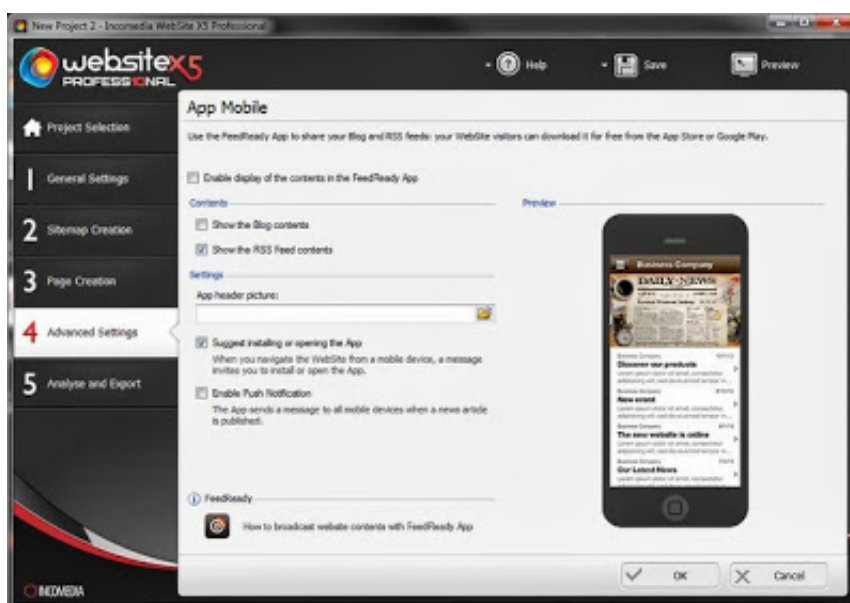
New Project 2 - Incomedia WebSite X5 Professional

websitex5 PROFESSIONAL

Help

Save

Preview

Project Selection

1 General Settings

2 Sitemap Creation

3 Page Creation

4 Advanced Settings

5 Analyse and Export

INCOMEDIA

App Mobile

Use the FeedReady App to share your Blog and RSS feeds: your WebSite visitors can download it for free from the App Store or Google Play.

Enable display of the contents in the FeedReady App

Contents

Show the Blog contents

Show the RSS Feed contents

Settings

App header picture:

Suggest installing or opening the App

When you navigate the WebSite from a mobile device, a message invites you to install or open the App.

Enable Push Notification

The App sends a message to all mobile devices when a news article is published.

Preview

Business Company

DAILY NEWS

Discover our products

New event

The new website is online

Our Latest News

FeedReady

How to broadcast website contents with FeedReady App

OK

Cancel